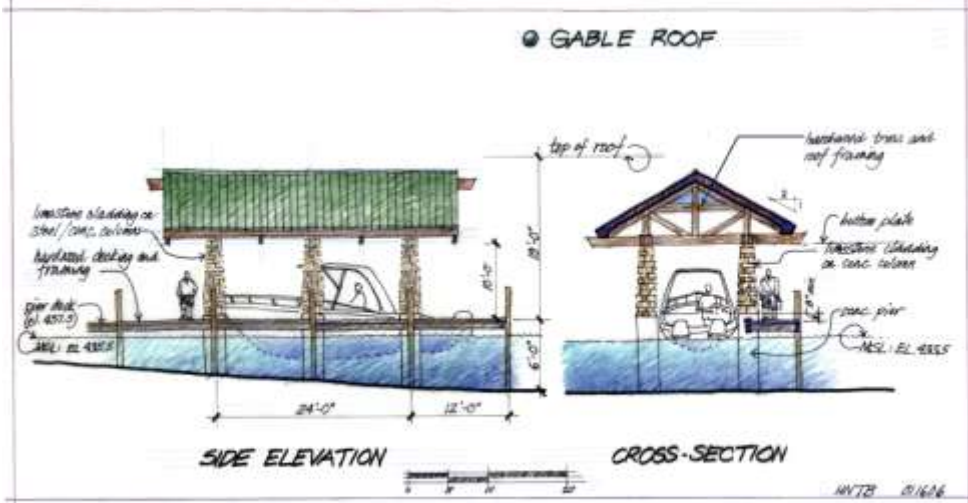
GABLE ROOF

top of roof

hardwood truss and roof framing

limestone cladding on steel/conc. columns

hardwood decking and framing

pier deck (el. 457.5)

MSL: EL 453.5

10'-0"

19'-0"

6'-0"

24'-0"

12'-0"

bottom plate

limestone cladding on conc. column

conc. pier

MSL: EL 453.5

SIDE ELEVATION

CROSS-SECTION

0 5 10 20

HNTB 011606